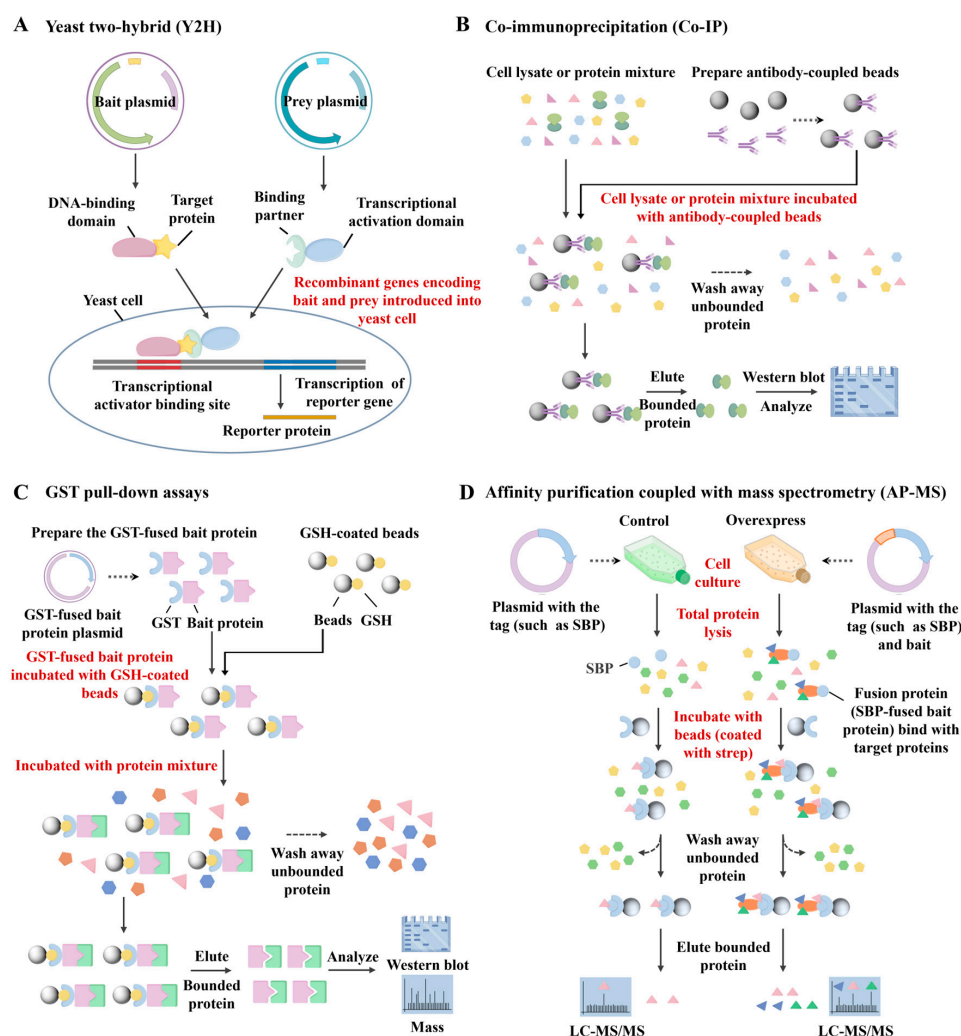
A Yeast two-hybrid (Y2H)

Bait plasmid

Prey plasmid

DNA-binding domain

Target protein

Binding partner

Transcriptional activation domain

Recombinant genes encoding bait and prey introduced into yeast cell

Yeast cell

Transcriptional activator binding site

Transcription of reporter gene

Reporter protein

B Co-immunoprecipitation (Co-IP)

Cell lysate or protein mixture

Prepare antibody-coupled beads

Cell lysate or protein mixture incubated with antibody-coupled beads

Wash away unbounded protein

Elute

Bounded protein

Western blot

Analyze

C GST pull-down assays

Prepare the GST-fused bait protein

GSH-coated beads

GST-fused bait protein plasmid

GST

Bait protein

Beads

GSH

GST-fused bait protein incubated with GSH-coated beads

Incubated with protein mixture

Wash away unbounded protein

Elute

Bounded protein

Analyze

Western blot

Mass

D Affinity purification coupled with mass spectrometry (AP-MS)

Control

Overexpress

Cell culture

Plasmid with the tag (such as SBP)

Plasmid with the tag (such as SBP) and bait

Total protein lysis

SBP

Fusion protein (SBP-fused bait protein) bind with target proteins

Incubate with beads (coated with strep)

Wash away unbounded protein

Elute bounded protein

LC-MS/MS

LC-MS/MS